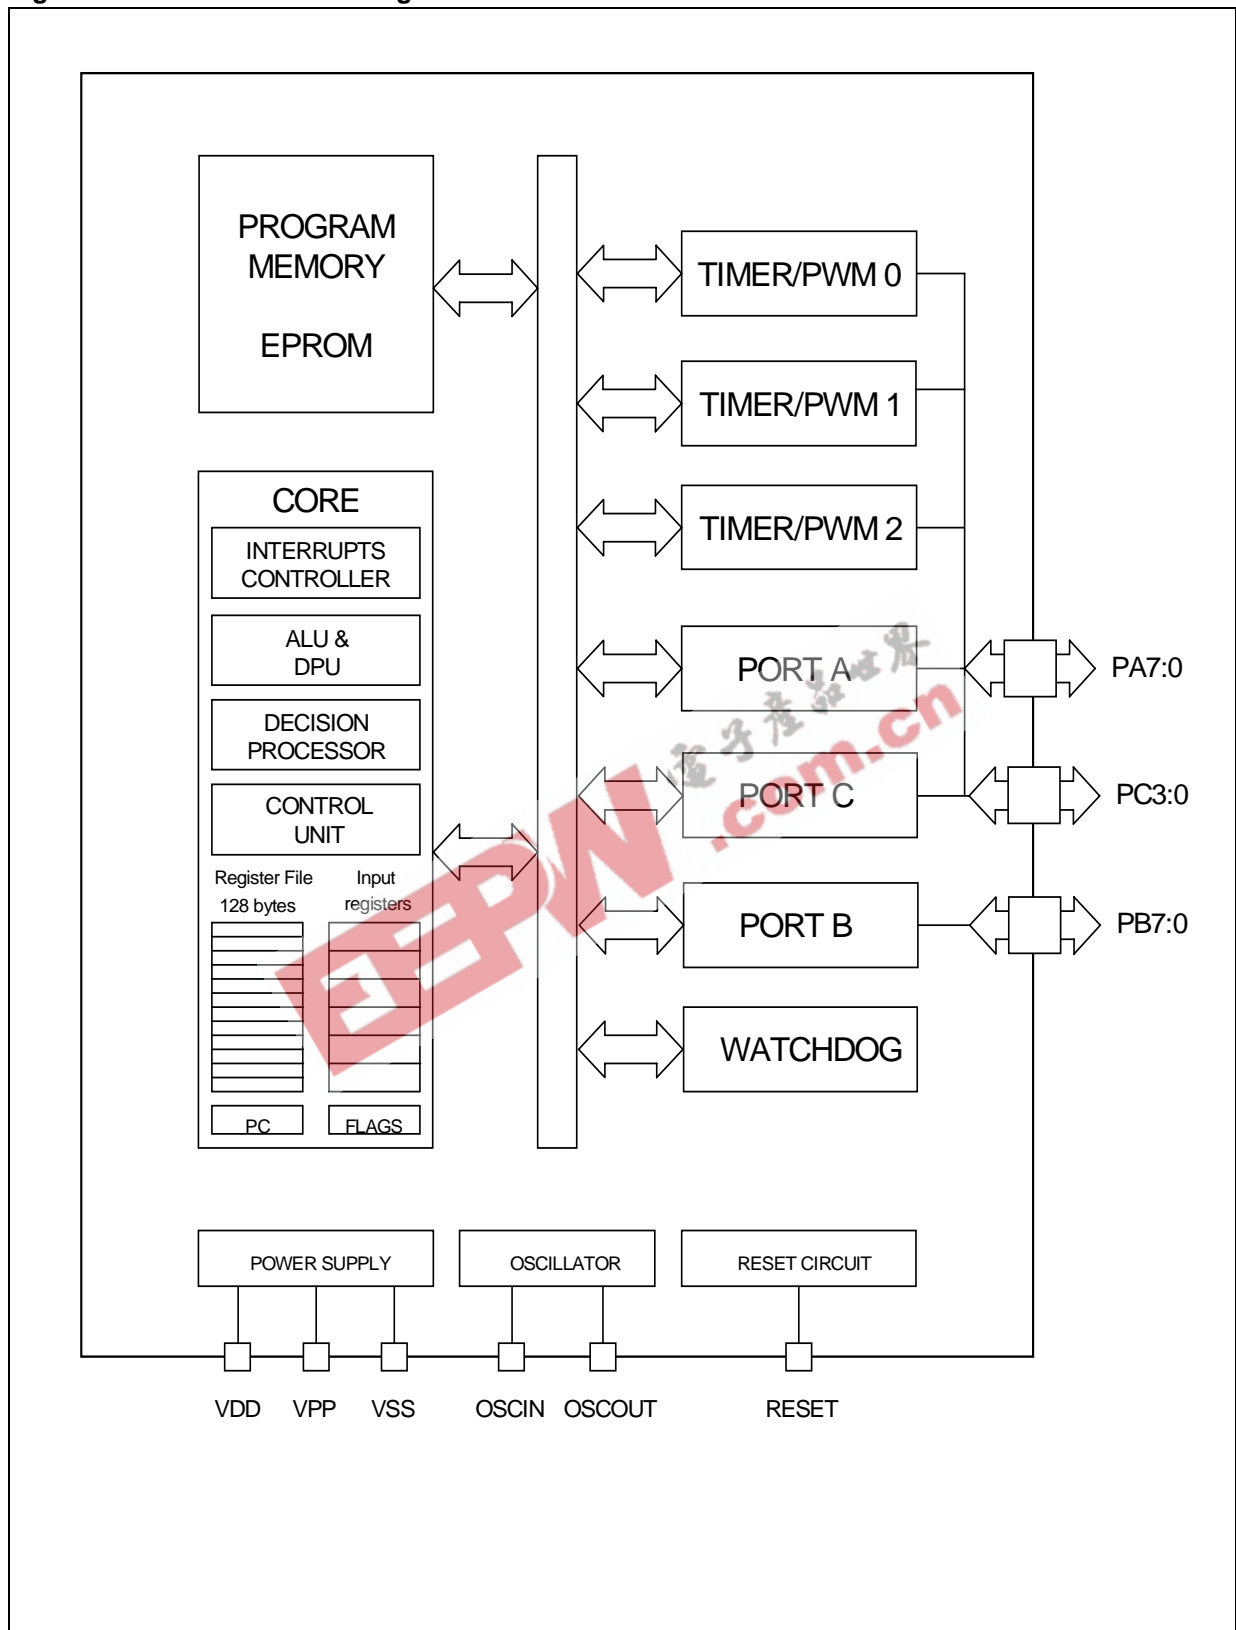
PROGRAM MEMORY

EPROM

CORE

INTERRUPTS CONTROLLER

ALU & DPU

DECISION PROCESSOR

CONTROL UNIT

Register File 128 bytes

Input registers

PC

FLAGS

TIMER/PWM 0

TIMER/PWM 1

TIMER/PWM 2

PORT A

PORT C

PORT B

WATCHDOG

PA7:0

PC3:0

PB7:0

POWER SUPPLY

OSCILLATOR

RESET CIRCUIT

VDD VPP VSS OSCIN OSCOUT RESET

EEPW 电子产品世界 .com.cn